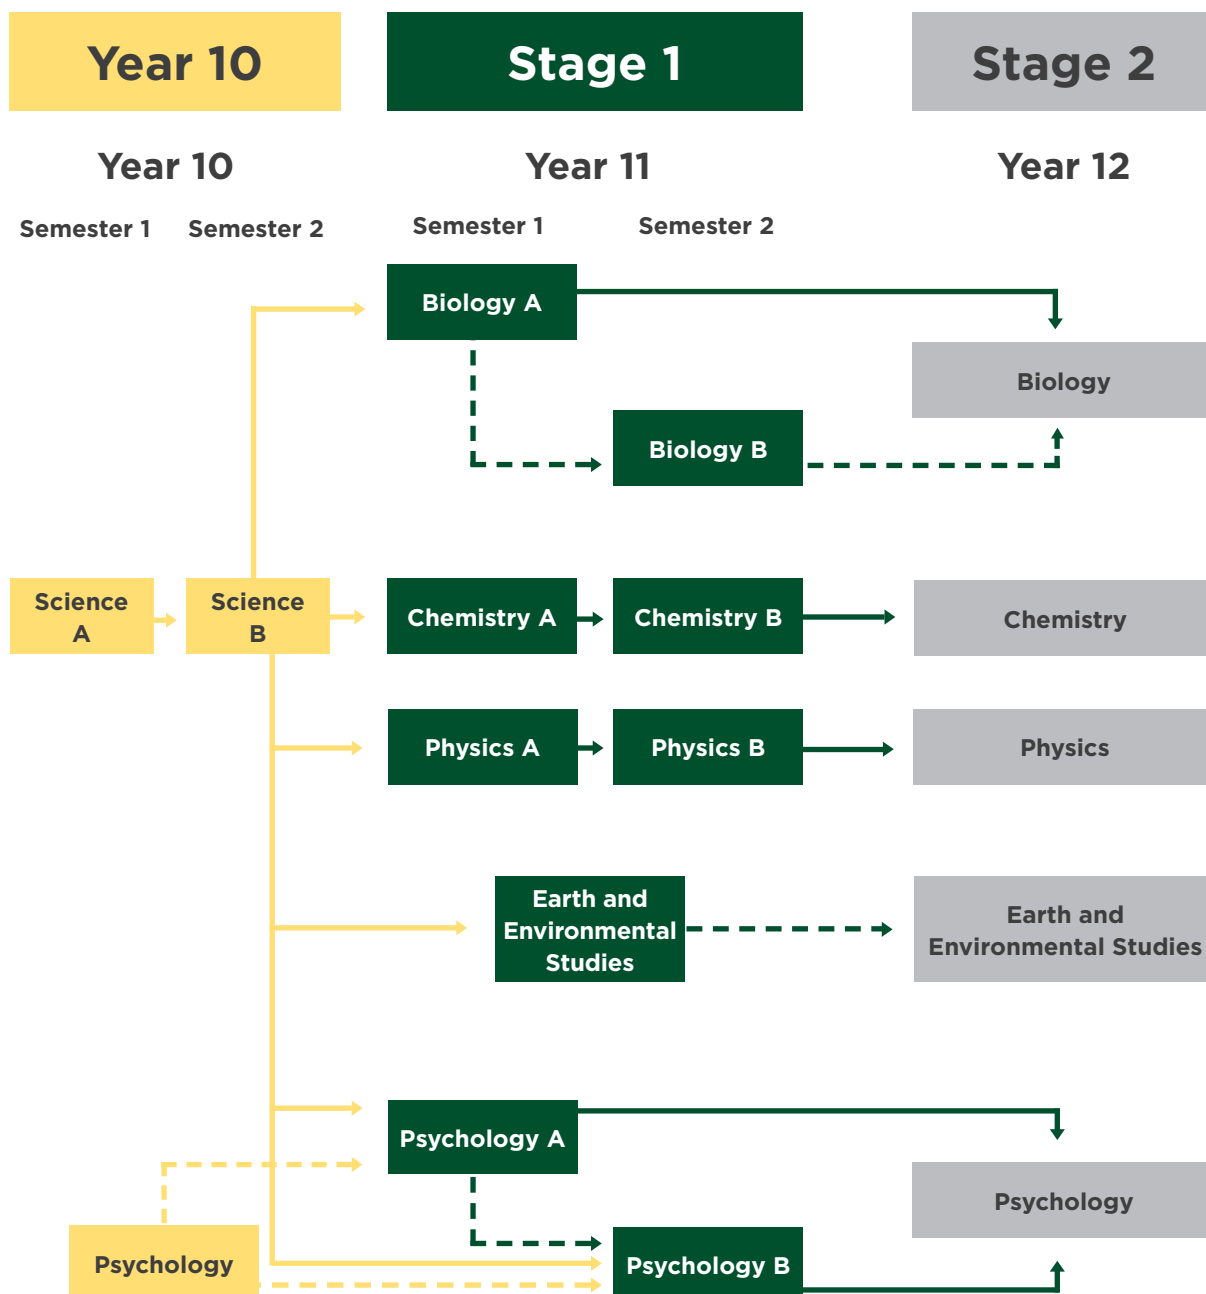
Year 10

Stage 1

Stage 2

Year 10

Year 11

Year 12

Semester 1 Semester 2

Semester 1 Semester 2

Biology A

Biology

Biology B

Science A

Science B

Chemistry A

Chemistry B

Chemistry

Physics A

Physics B

Physics

Earth and Environmental Studies

Earth and Environmental Studies

Psychology A

Psychology

Psychology

Psychology B